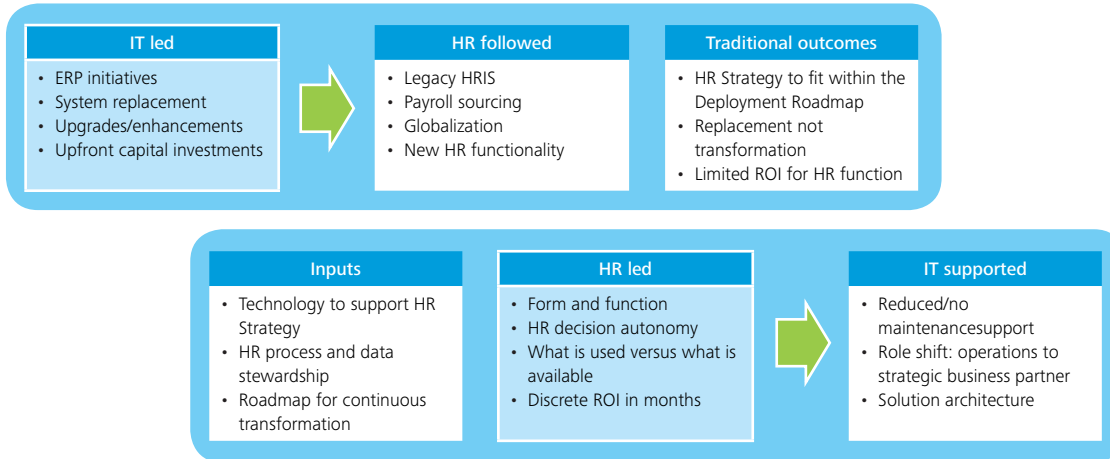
IT led

• ERP initiatives
• System replacement
• Upgrades/enhancements
• Upfront capital investments

HR followed

• Legacy HRIS
• Payroll sourcing
• Globalization
• New HR functionality

Traditional outcomes

• HR Strategy to fit within the Deployment Roadmap
• Replacement not transformation
• Limited ROI for HR function

Inputs

• Technology to support HR Strategy
• HR process and data stewardship
• Roadmap for continuous transformation

HR led

• Form and function
• HR decision autonomy
• What is used versus what is available
• Discrete ROI in months

IT supported

• Reduced/no maintenancesupport
• Role shift: operations to strategic business partner
• Solution architecture